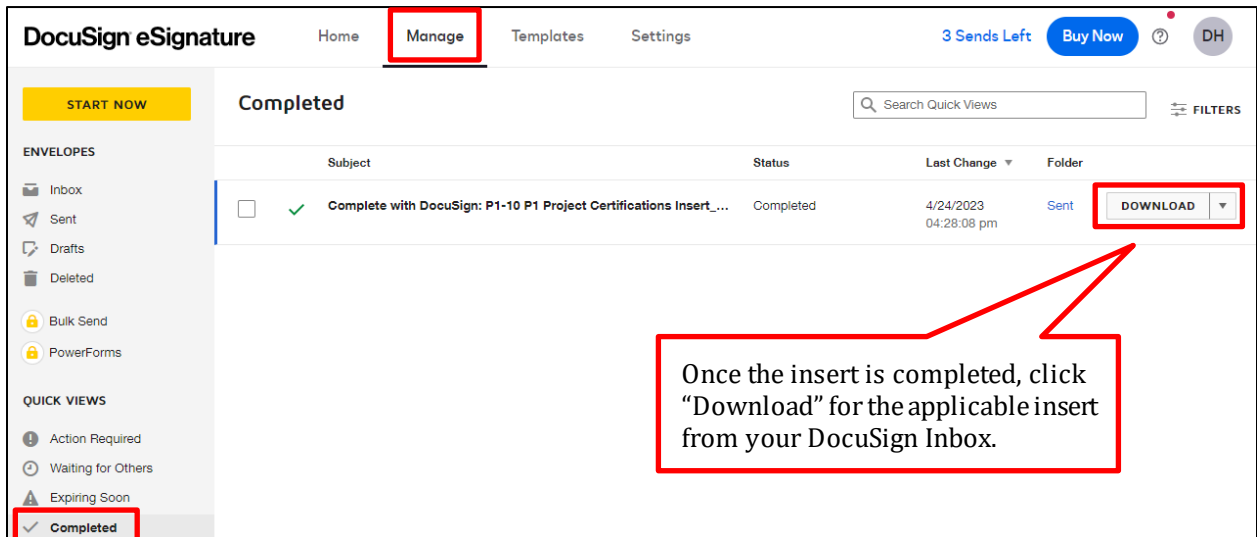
DocuSign eSignature

Home Manage Templates Settings

3 Sends Left Buy Now DH

START NOW

ENVELOPES

Inbox
Sent
Drafts
Deleted

Bulk Send
PowerForms

QUICK VIEWS

Action Required
Waiting for Others
Expiring Soon
Completed

Completed

Search Quick Views

FILTERS

| | | Subject | Status | Last Change | Folder | |
|---|---|---|---|---|---|---|
| | ✓ | Complete with DocuSign: P1-10 P1 Project Certifications Insert_... | Completed | 4/24/2023 04:28:08 pm | Sent | DOWNLOAD |

Once the insert is completed, click "Download" for the applicable insert from your DocuSign Inbox.